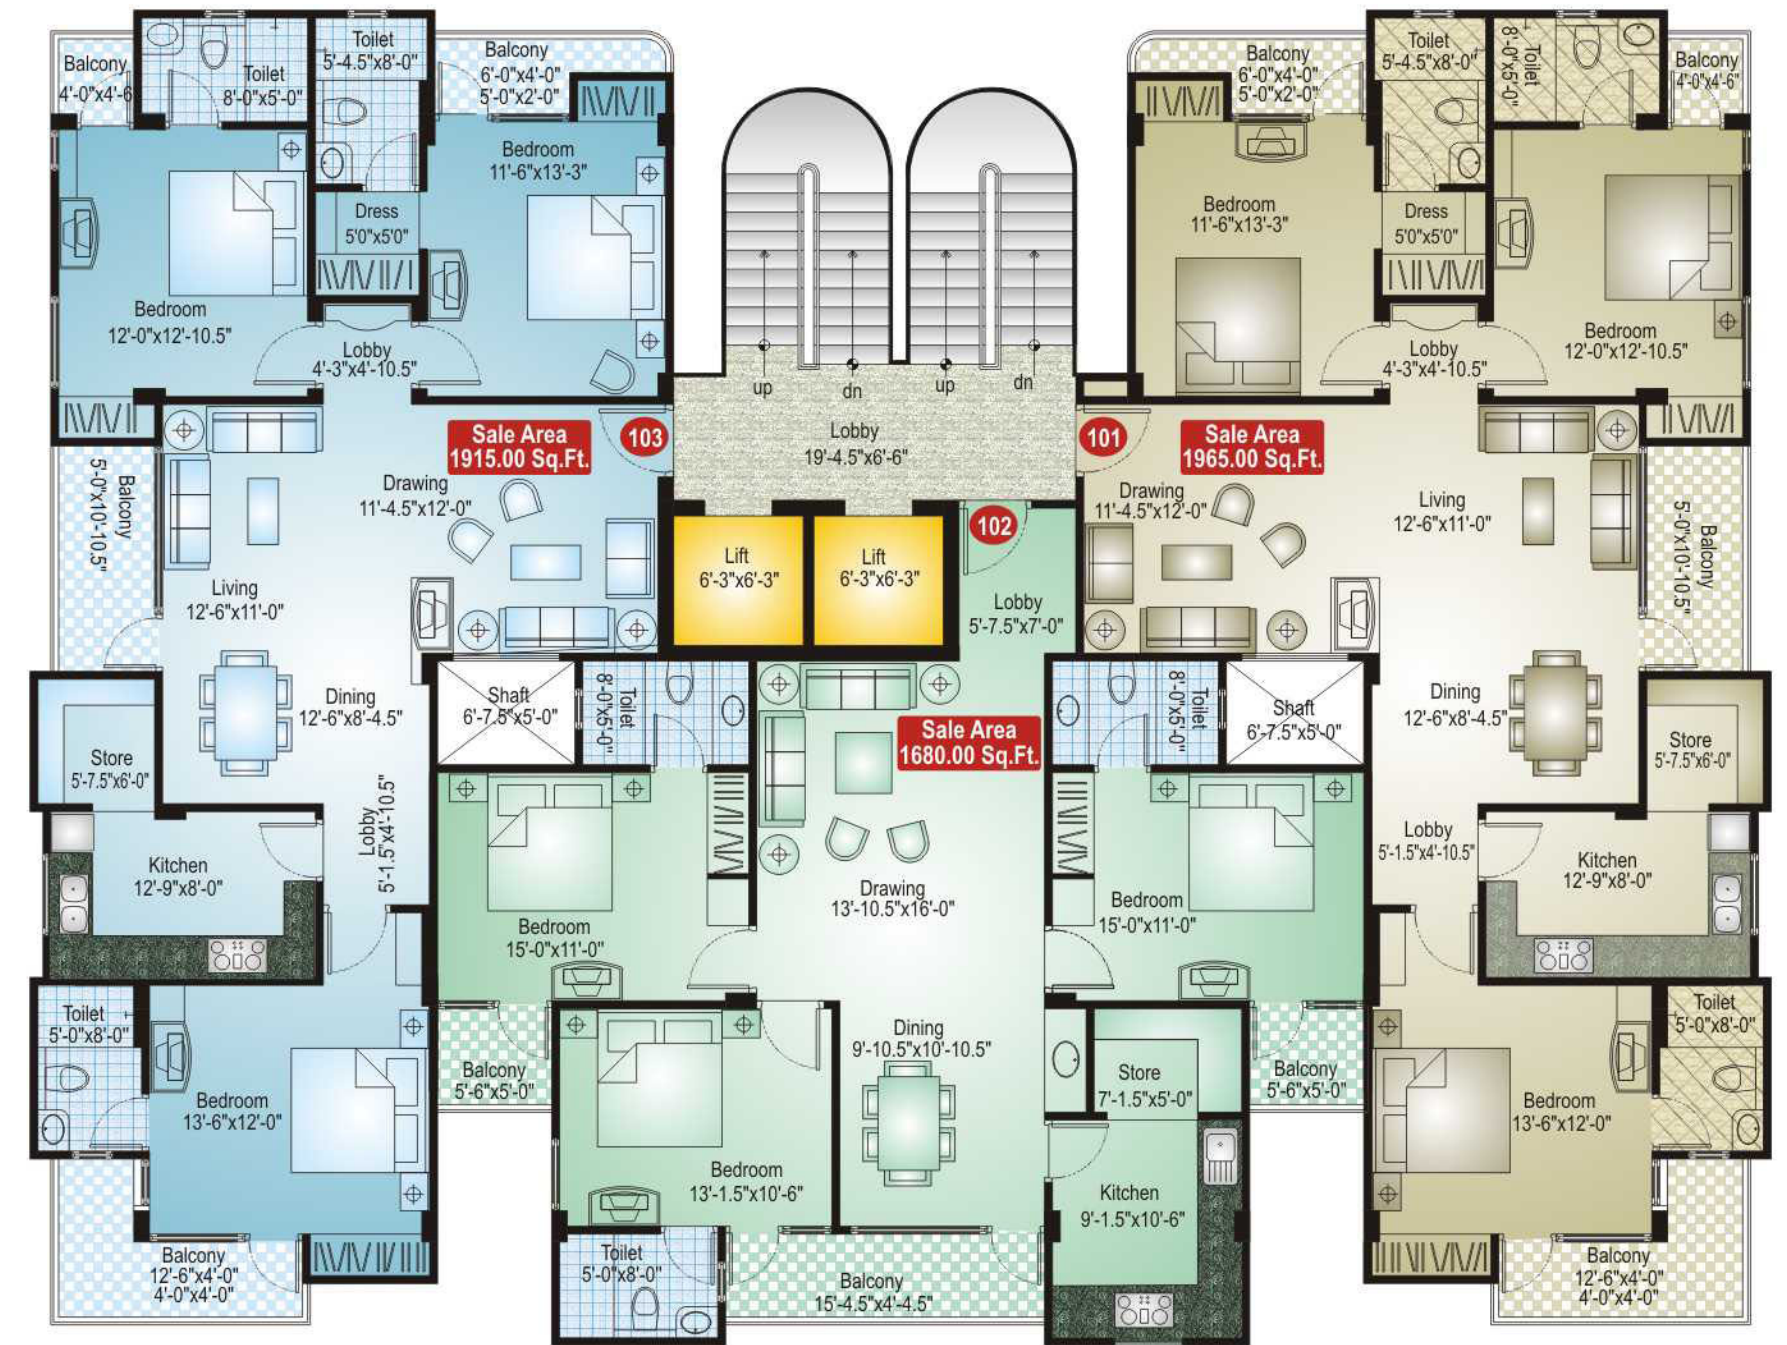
Balcony
4'-0"x4'-6"

Toilet
8'-0"x5'-0"

Toilet
5'-4.5"x8'-0"

Balcony
6'-0"x4'-0"
5'-0"x2'-0"

Bedroom
11'-6"x13'-3"

Dress
5'0"x5'0"

Bedroom
12'-0"x12'-10.5"

Lobby
4'-3"x4'-10.5"

up dn up dn

Lobby
19'-4.5"x6'-6"

Sale Area
1915.00 Sq.Ft.

103

101

Sale Area
1965.00 Sq.Ft.

Balcony
5'-0"x10'-10.5"

Drawing
11'-4.5"x12'-0"

Living
12'-6"x11'-0"

Lift
6'-3"x6'-3"

Lift
6'-3"x6'-3"

102

Lobby
5'-7.5"x7'-0"

Shaft
6'-7.5"x5'-0"

Toilet
8'-0"x5'-0"

Dining
12'-6"x8'-4.5"

Store
5'-7.5"x6'-0"

Sale Area
1680.00 Sq.Ft.

Lobby
5'-1.5"x4'-10.5"

Kitchen
12'-9"x8'-0"

Bedroom
15'-0"x11'-0"

Drawing
13'-10.5"x16'-0"

Toilet
5'-0"x8'-0"

Bedroom
13'-6"x12'-0"

Balcony
5'-6"x5'-0"

Dining
9'-10.5"x10'-10.5"

Bedroom
13'-1.5"x10'-6"

Balcony
12'-6"x4'-0"
4'-0"x4'-0"

Toilet
5'-0"x8'-0"

Balcony
15'-4.5"x4'-4.5"

Balcony
6'-0"x4'-0"
5'-0"x2'-0"

Toilet
5'-4.5"x8'-0"

Toilet
8'-0"x5'-0"

Balcony
4'-0"x4'-6"

Bedroom
11'-6"x13'-3"

Dress
5'0"x5'0"

Bedroom
12'-0"x12'-10.5"

Lobby
4'-3"x4'-10.5"

Drawing
11'-4.5"x12'-0"

Living
12'-6"x11'-0"

Balcony
5'-0"x10'-10.5"

Toilet
8'-0"x5'-0"

Shaft
6'-7.5"x5'-0"

Dining
12'-6"x8'-4.5"

Store
5'-7.5"x6'-0"

Lobby
5'-1.5"x4'-10.5"

Kitchen
12'-9"x8'-0"

Bedroom
15'-0"x11'-0"

Store
7'-1.5"x5'-0"

Balcony
5'-6"x5'-0"

Toilet
5'-0"x8'-0"

Kitchen
9'-1.5"x10'-6"

Bedroom
13'-6"x12'-0"

Balcony
12'-6"x4'-0"
4'-0"x4'-0"